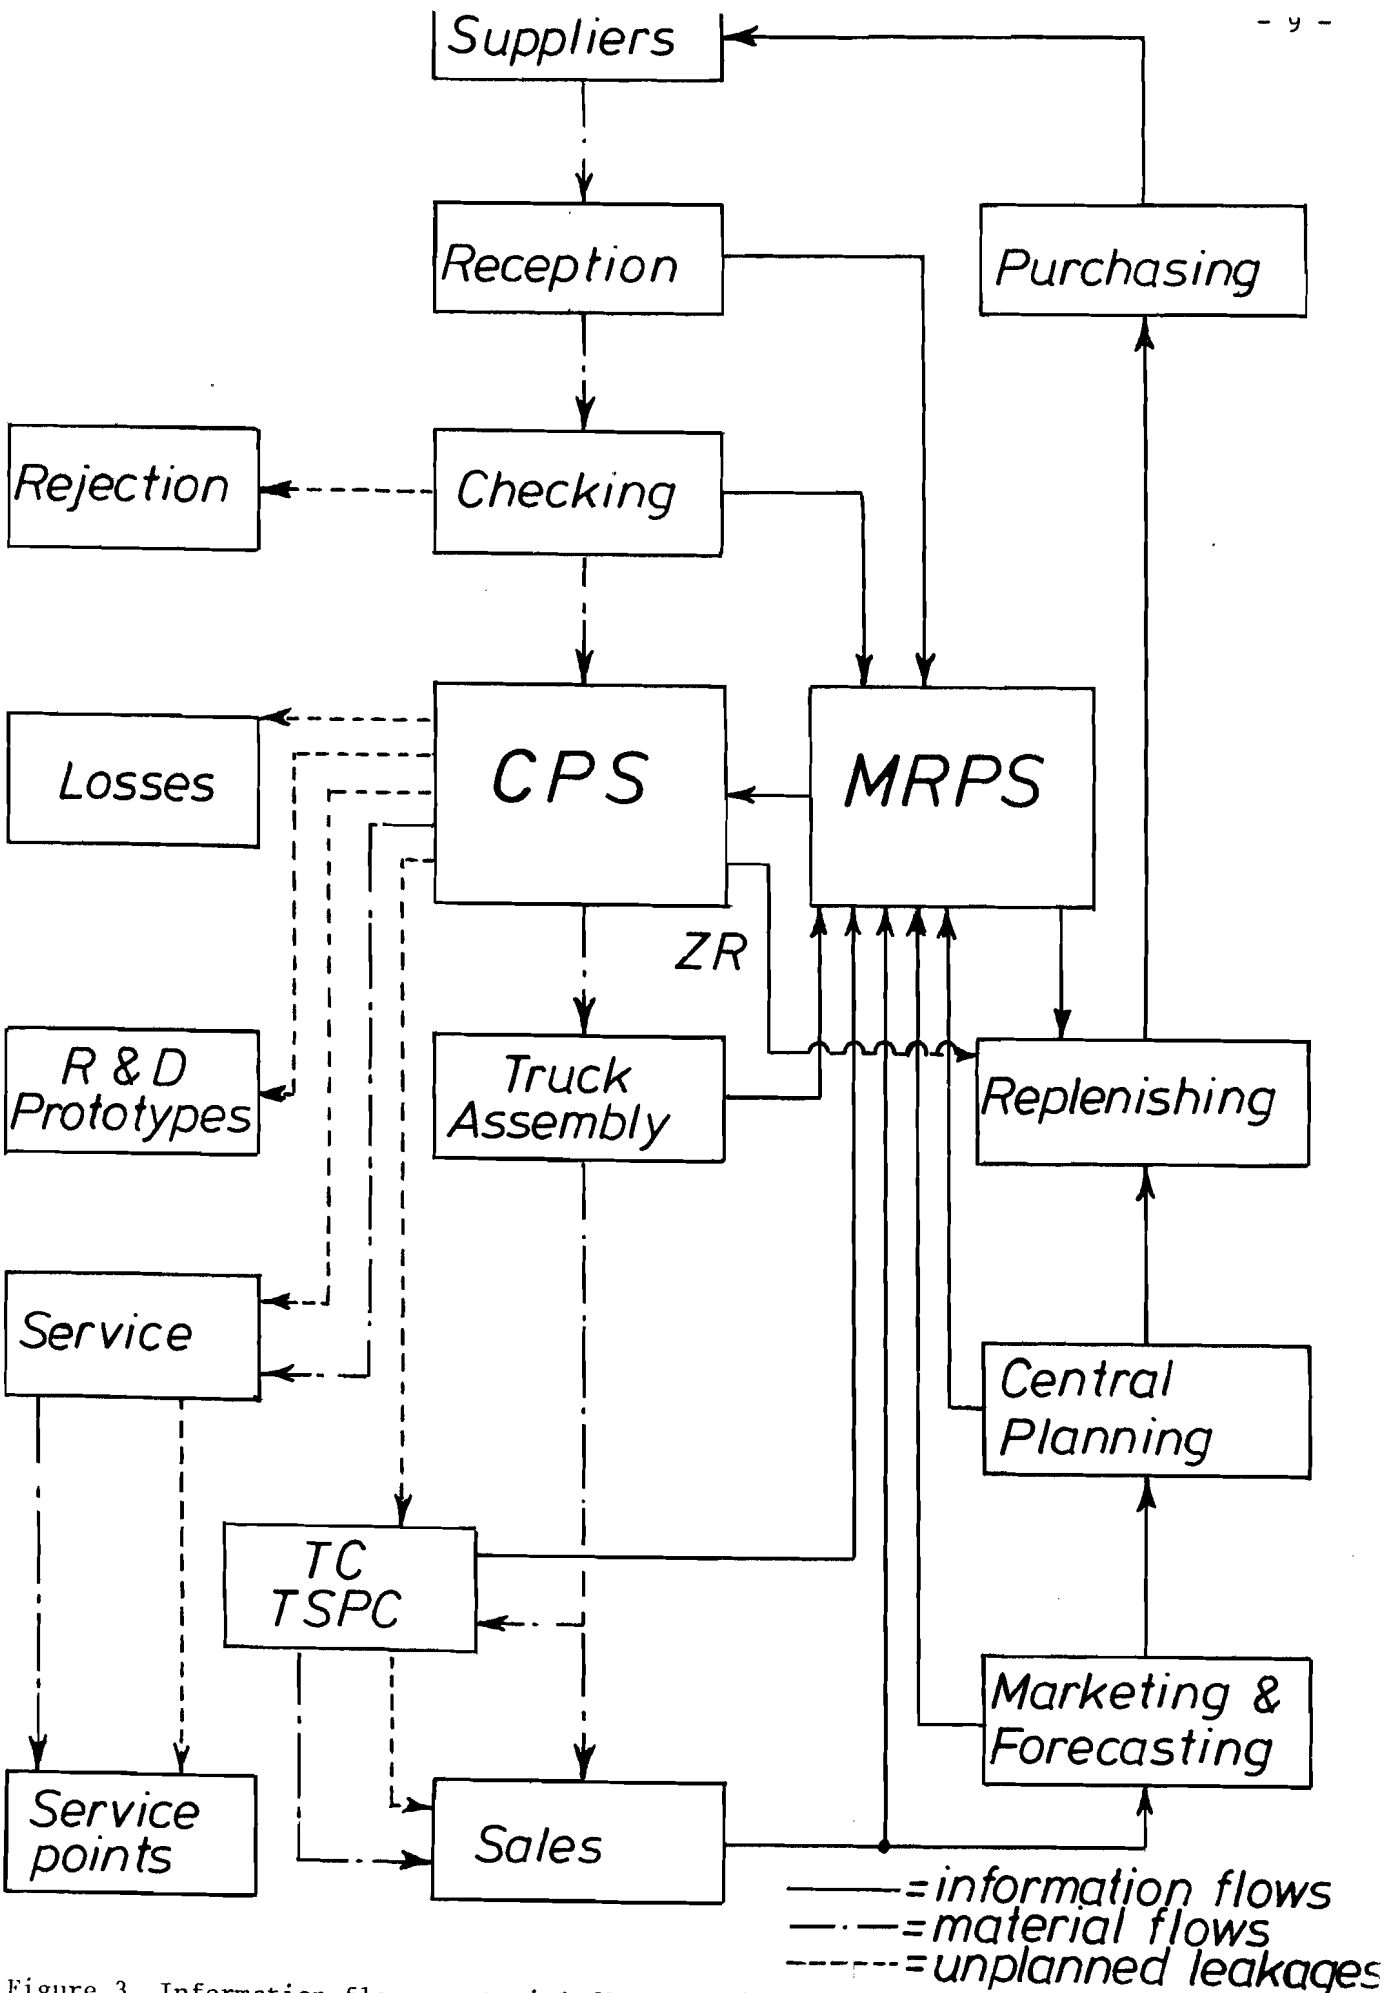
- 9 -

Suppliers

Reception

Purchasing

Rejection

Checking

Losses

CPS

MRPS

ZR

R & D Prototypes

Truck Assembly

Replenishing

Service

Central Planning

TC TSPC

Marketing & Forecasting

Service points

Sales

——— = information flows
—·— = material flows
------ = unplanned leakages

Figure 3. Information fl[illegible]